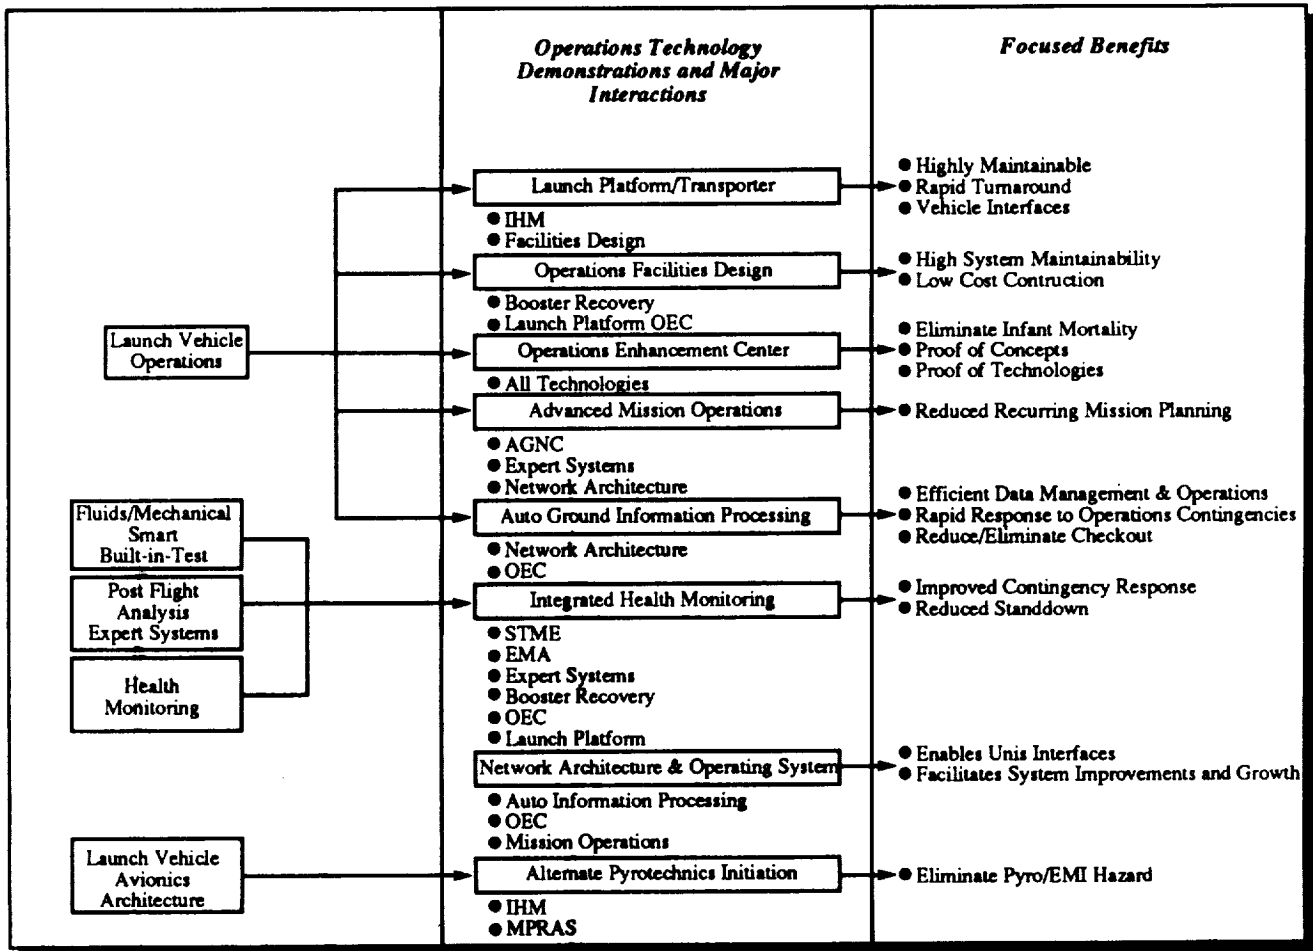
Operations Technology Demonstrations and Major Interactions

Focused Benefits

Launch Vehicle Operations

Launch Platform/Transporter

● Highly Maintainable
● Rapid Turnaround
● Vehicle Interfaces

● IHM
● Facilities Design

Operations Facilities Design

● High System Maintainability
● Low Cost Contruction

● Booster Recovery
● Launch Platform OEC

Operations Enhancement Center

● Eliminate Infant Mortality
● Proof of Concepts
● Proof of Technologies

● All Technologies

Advanced Mission Operations

● Reduced Recurring Mission Planning

● AGNC
● Expert Systems
● Network Architecture

Fluids/Mechanical Smart Built-in-Test

Auto Ground Information Processing

● Efficient Data Management & Operations
● Rapid Response to Operations Contingencies
● Reduce/Eliminate Checkout

● Network Architecture
● OEC

Post Flight Analysis Expert Systems

Integrated Health Monitoring

● Improved Contingency Response
● Reduced Standdown

Health Monitoring

● STME
● EMA
● Expert Systems
● Booster Recovery
● OEC
● Launch Platform

Network Architecture & Operating System

● Enables Unis Interfaces
● Facilitates System Improvements and Growth

● Auto Information Processing
● OEC
● Mission Operations

Launch Vehicle Avionics Architecture

Alternate Pyrotechnics Initiation

● Eliminate Pyro/EMI Hazard

● IHM
● MPRAS